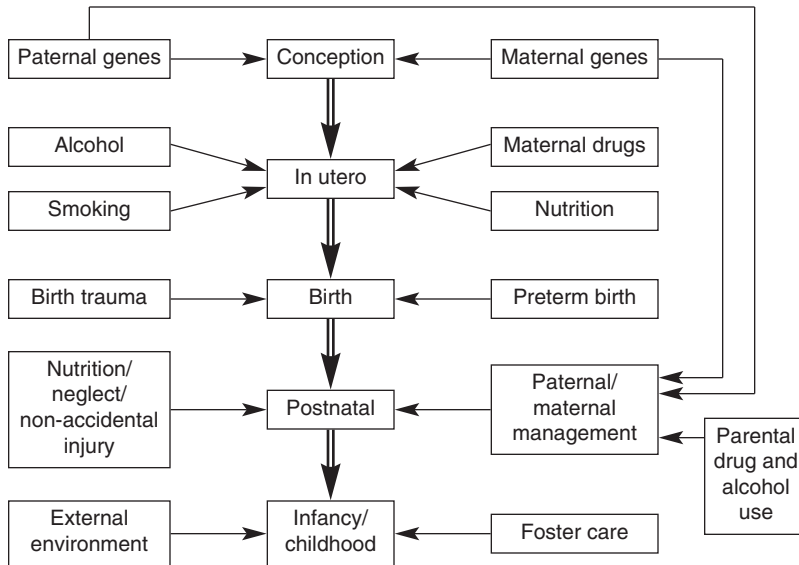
Paternal genes

Conception

Maternal genes

Alcohol

In utero

Maternal drugs

Smoking

Nutrition

Birth trauma

Birth

Preterm birth

Nutrition/ neglect/ non-accidental injury

Postnatal

Paternal/ maternal management

Parental drug and alcohol use

External environment

Infancy/ childhood

Foster care